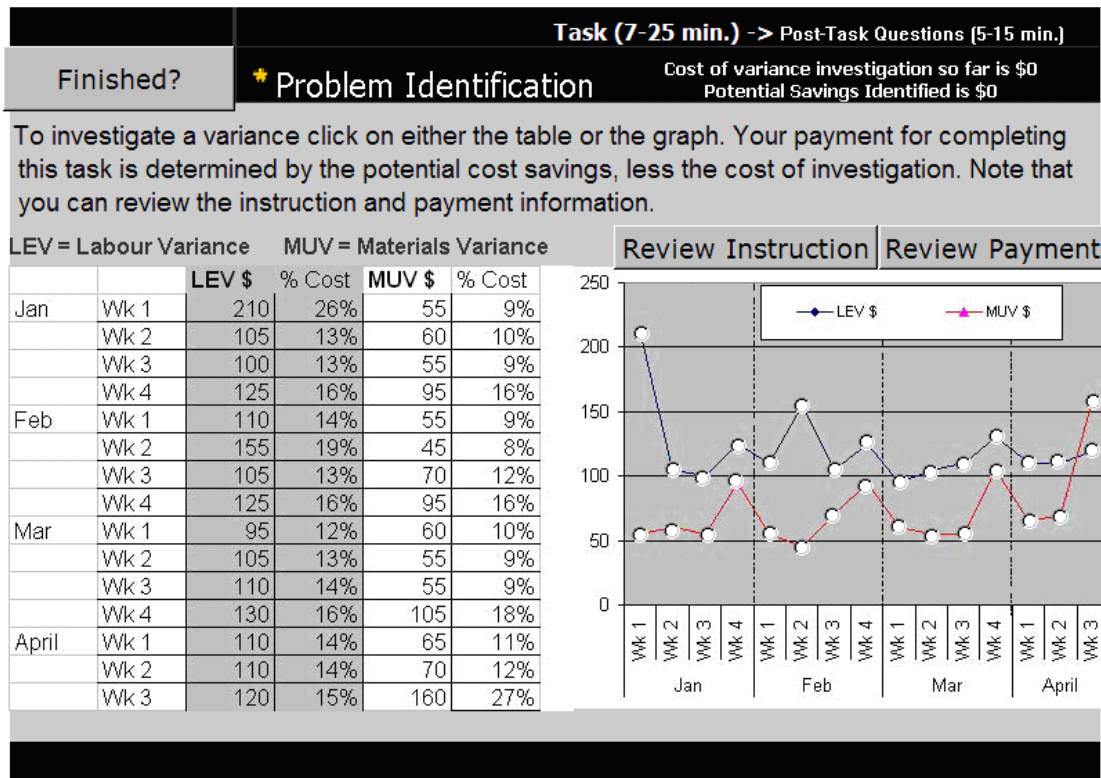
Task (7-25 min.) -> Post-Task Questions (5-15 min.)

Finished?

* Problem Identification

Cost of variance investigation so far is $0
Potential Savings Identified is $0

To investigate a variance click on either the table or the graph. Your payment for completing this task is determined by the potential cost savings, less the cost of investigation. Note that you can review the instruction and payment information.

LEV = Labour Variance MUV = Materials Variance

Review Instruction Review Payment

| | | LEV $ | % Cost | MUV $ | % Cost |
|---|---|---|---|---|---|
| Jan | Wk 1 | 210 | 26% | 55 | 9% |
| | Wk 2 | 105 | 13% | 60 | 10% |
| | Wk 3 | 100 | 13% | 55 | 9% |
| | Wk 4 | 125 | 16% | 95 | 16% |
| Feb | Wk 1 | 110 | 14% | 55 | 9% |
| | Wk 2 | 155 | 19% | 45 | 8% |
| | Wk 3 | 105 | 13% | 70 | 12% |
| | Wk 4 | 125 | 16% | 95 | 16% |
| Mar | Wk 1 | 95 | 12% | 60 | 10% |
| | Wk 2 | 105 | 13% | 55 | 9% |
| | Wk 3 | 110 | 14% | 55 | 9% |
| | Wk 4 | 130 | 16% | 105 | 18% |
| April | Wk 1 | 110 | 14% | 65 | 11% |
| | Wk 2 | 110 | 14% | 70 | 12% |
| | Wk 3 | 120 | 15% | 160 | 27% |

250
200
150
100
50
0
LEV $
MUV $
Wk 1 Wk 2 Wk 3 Wk 4 Wk 1 Wk 2 Wk 3 Wk 4 Wk 1 Wk 2 Wk 3 Wk 4 Wk 1 Wk 2 Wk 3
Jan Feb Mar April